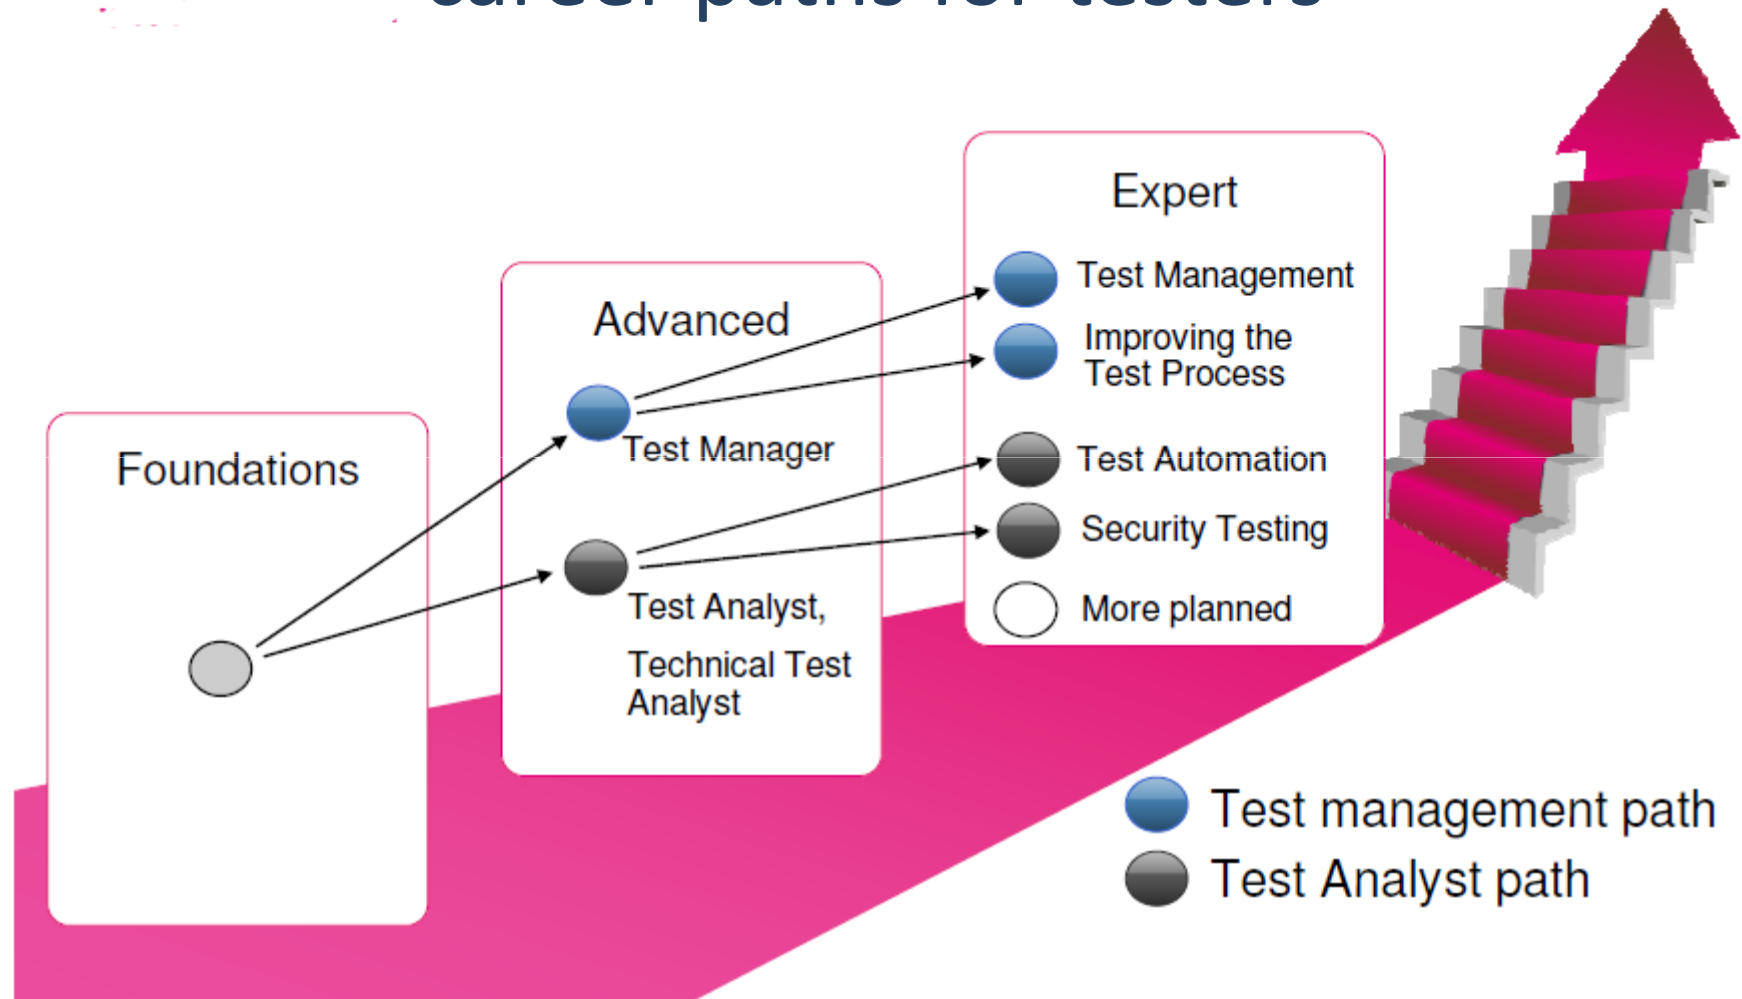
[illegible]

Foundations

Advanced

Test Manager

Test Analyst,

Technical Test Analyst

Expert

Test Management

Improving the Test Process

Test Automation

Security Testing

More planned

Test management path

Test Analyst path